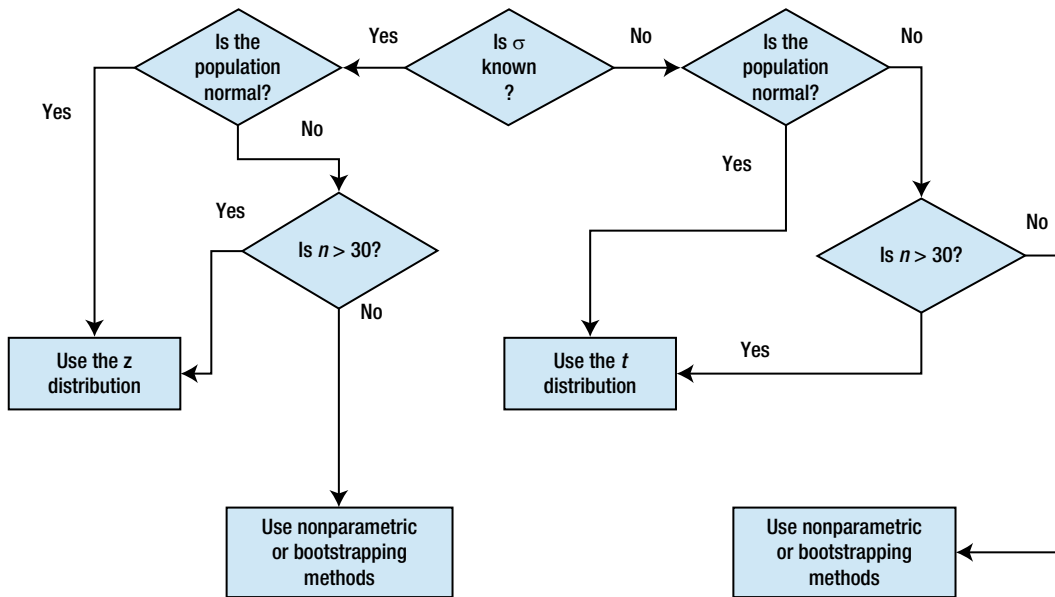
Is σ known ?

Yes

No

Is the population normal?

Yes

No

Is $n > 30$?

Yes

No

Use the z distribution

Use nonparametric or bootstrapping methods

Is the population normal?

No

Yes

Is $n > 30$?

No

Yes

Use the $t$ distribution

Use nonparametric or bootstrapping methods